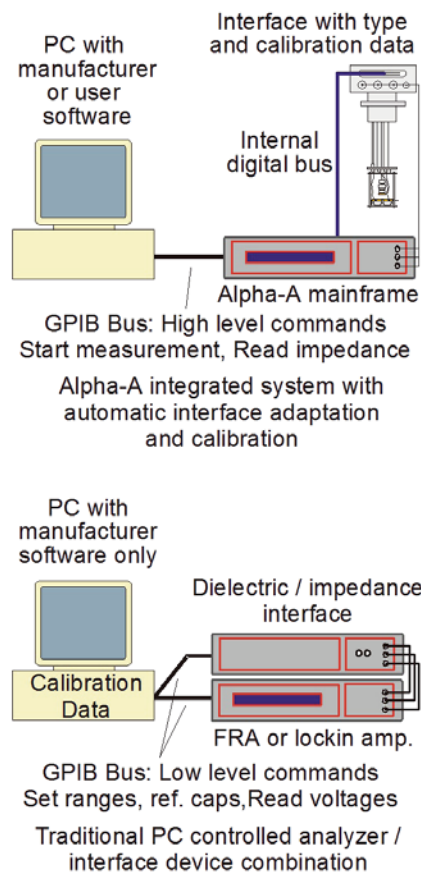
Interface with type and calibration data

PC with manufacturer or user software

Internal digital bus

Alpha-A mainframe

GPIB Bus: High level commands
Start measurement, Read impedance

Alpha-A integrated system with automatic interface adaptation and calibration

PC with manufacturer software only

Dielectric / impedance interface

Calibration Data

FRA or lockin amp.

GPIB Bus: Low level commands
Set ranges, ref. caps,Read voltages

Traditional PC controlled analyzer / interface device combination